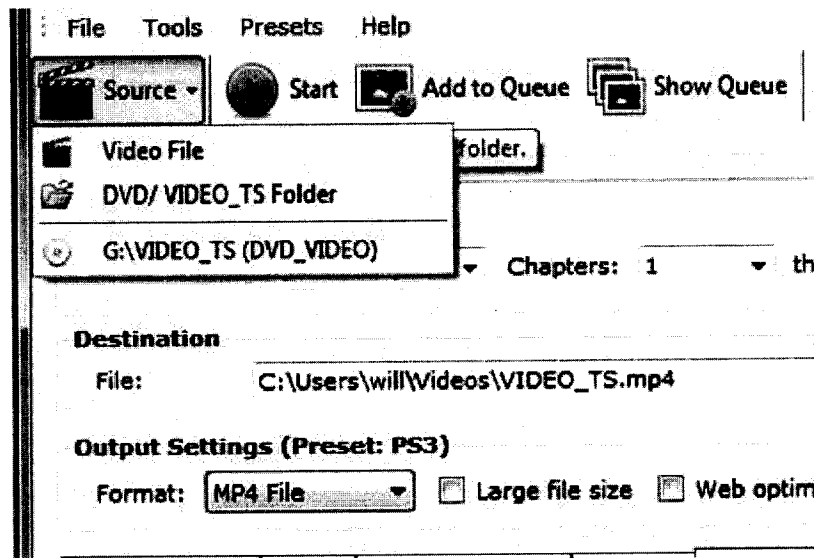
File Tools Presets Help

Source Start Add to Queue Show Queue

Video File
DVD/ VIDEO_TS Folder
G:\VIDEO_TS (DVD_VIDEO)

folder.

Chapters: 1 th

Destination
File: C:\Users\will\Videos\VIDEO_TS.mp4

Output Settings (Preset: PS3)
Format: MP4 File Large file size Web optim